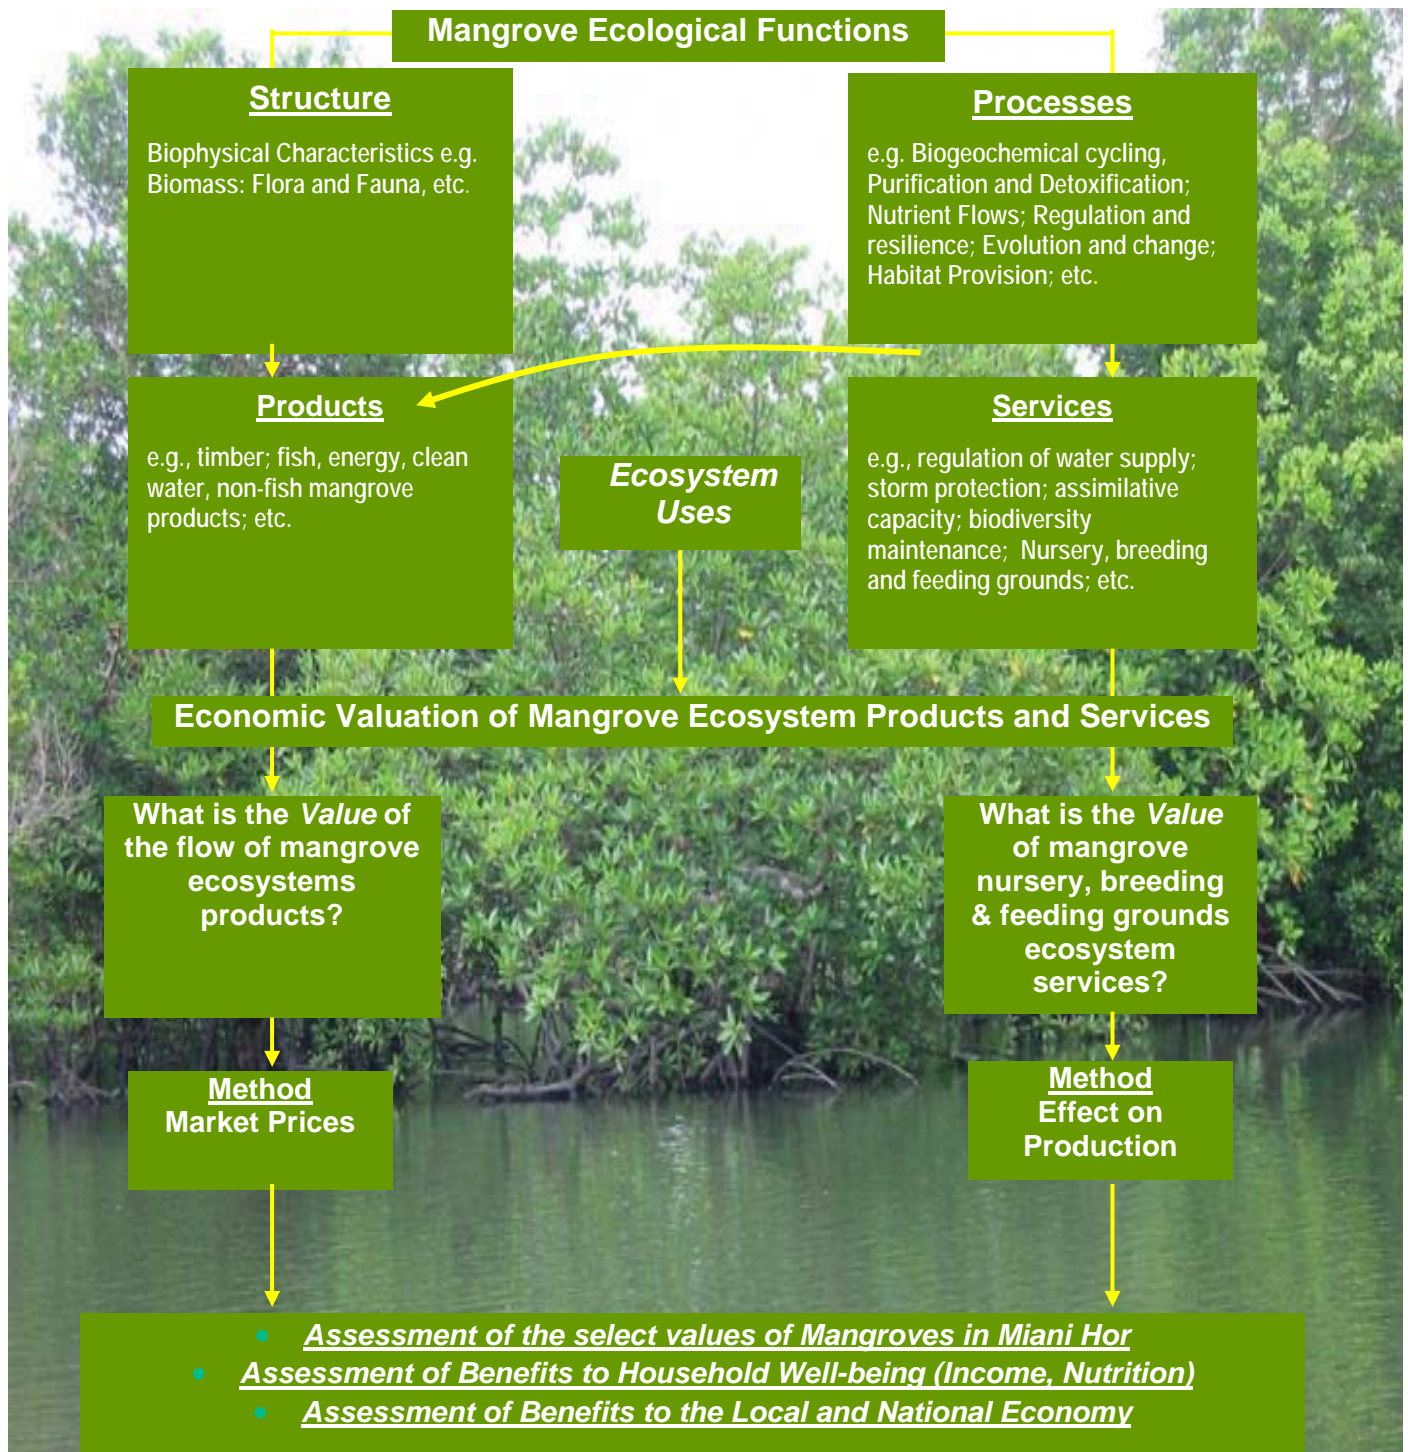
Mangrove Ecological Functions

Structure

Biophysical Characteristics e.g. Biomass: Flora and Fauna, etc.

Processes

e.g. Biogeochemical cycling, Purification and Detoxification; Nutrient Flows; Regulation and resilience; Evolution and change; Habitat Provision; etc.

Products

e.g., timber; fish, energy, clean water, non-fish mangrove products; etc.

Ecosystem Uses

Services

e.g., regulation of water supply; storm protection; assimilative capacity; biodiversity maintenance; Nursery, breeding and feeding grounds; etc.

Economic Valuation of Mangrove Ecosystem Products and Services

What is the *Value* of the flow of mangrove ecosystems products?

What is the *Value* of mangrove nursery, breeding & feeding grounds ecosystem services?

Method
Market Prices

Method
Effect on Production

• Assessment of the select values of Mangroves in Miani Hor
• Assessment of Benefits to Household Well-being (Income, Nutrition)
• Assessment of Benefits to the Local and National Economy